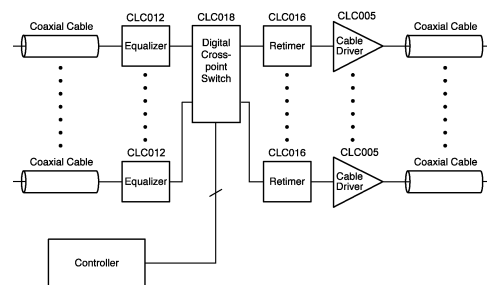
Coaxial Cable

CLC012

Equalizer

CLC018

Digital Cross-point Switch

CLC016

Retimer

CLC005

Cable Driver

Coaxial Cable

Coaxial Cable

CLC012

Equalizer

CLC016

Retimer

CLC005

Cable Driver

Coaxial Cable

Controller